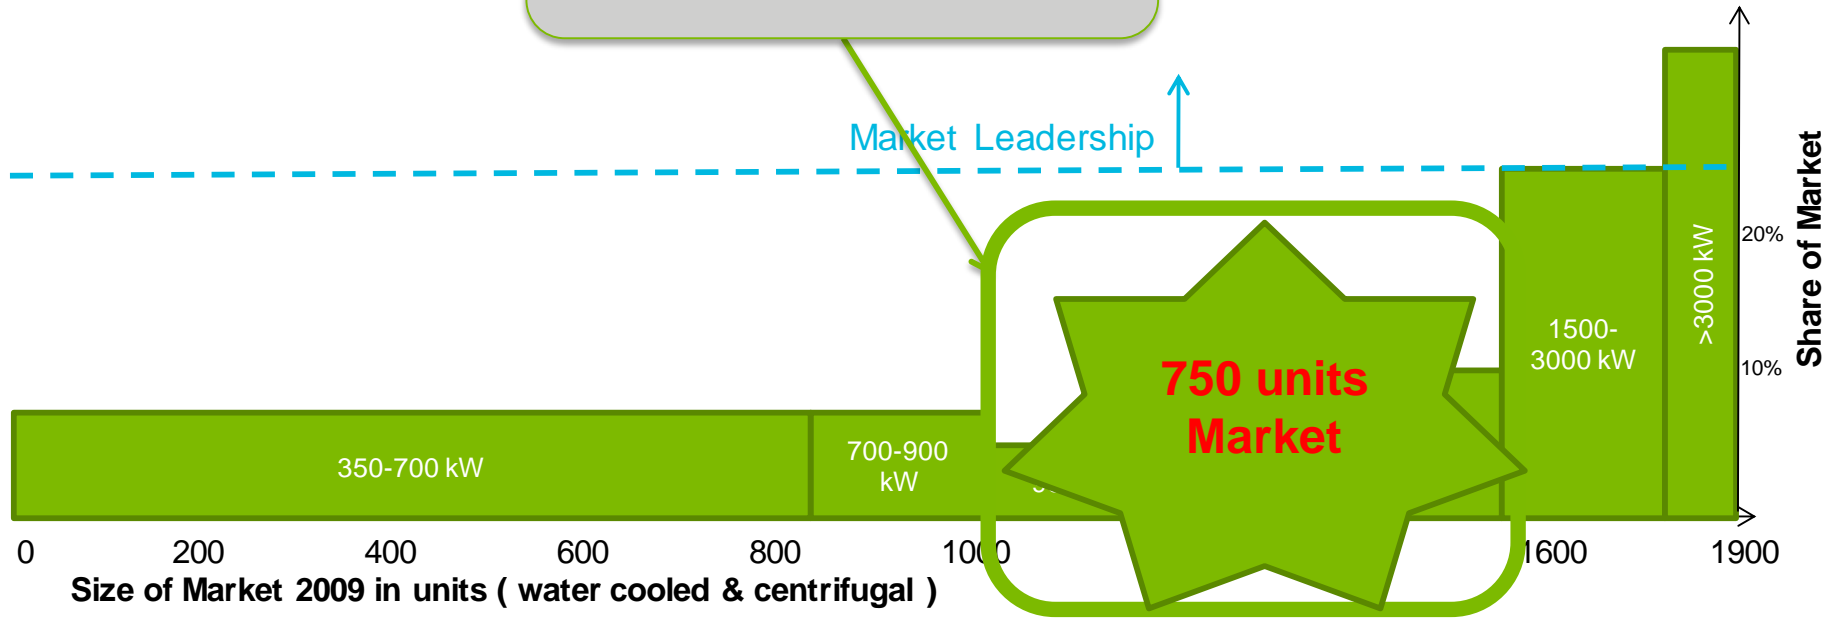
Market Leadership

350-700 kW

700-900 kW

750 units Market

1500-3000 kW

>3000 kW

20%

10%

Share of Market

0 200 400 600 800 1000 1600 1900

Size of Market 2009 in units ( water cooled & centrifugal )